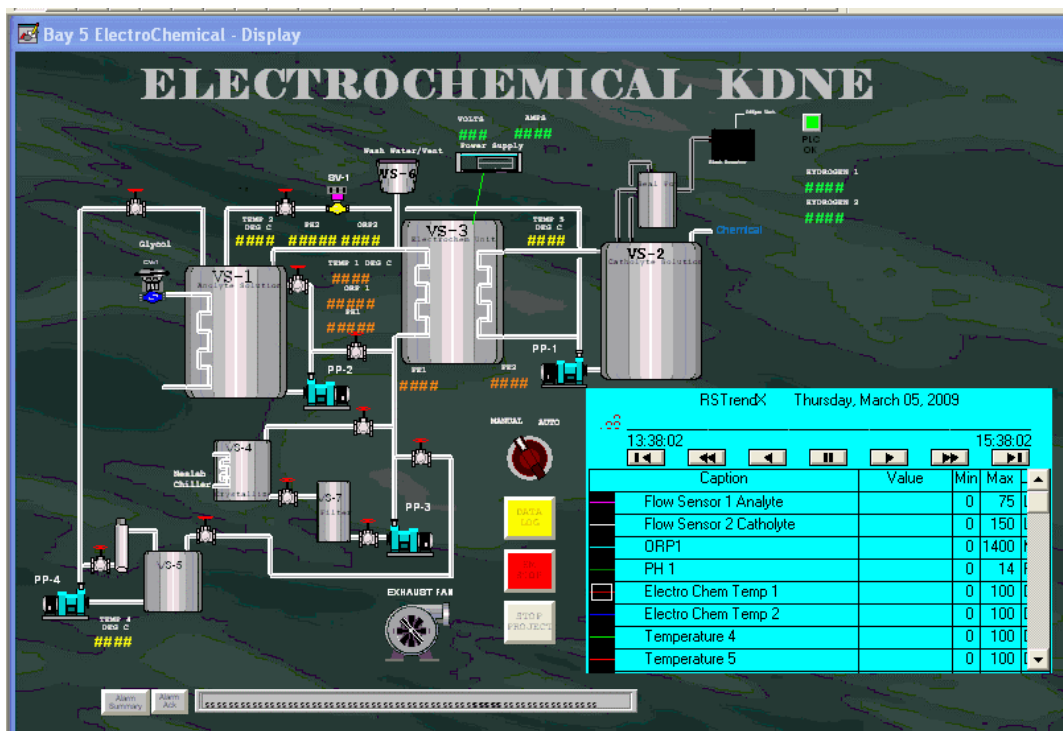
Bay 5 ElectroChemical - Display

ELECTROCHEMICAL KDNE

VOLTS ### AMPS ####
Power Supply

Wash Water/Vent
VS-6

SV-1

PLC OK

HYDROGEN 1 ####
HYDROGEN 2 ####

TEMP 2 DEG C ####
PH2 #####
ORP2 ####

VS-3 Electrochem Unit

TEMP 3 DEG C ####

VS-2 Catholyte Solution

Chemical

Glycol

VS-1 Anolyte Solution

TEMP 1 DEG C ####
ORP 1 #####
PH1 #####

PP-1
PP-2

PH1 ####
PH2 ####

MANUAL AUTO

VS-4 Crystalizer
Neslab Chiller

VS-7 Filter

PP-3

DATA LOG

STOP PROJECT

EXHAUST FAN

VS-5

PP-4

TEMP 4 DEG C ####

Alarm Summary
Alarm Ack

RSTrendX Thursday, March 05, 2009

13:38:02 15:38:02

| | Caption | Value | Min | Max | |
|---|---|---|---|---|---|
| | Flow Sensor 1 Analyte | | 0 | 75 | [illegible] |
| | Flow Sensor 2 Catholyte | | 0 | 150 | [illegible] |
| | ORP1 | | 0 | 1400 | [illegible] |
| | PH 1 | | 0 | 14 | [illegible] |
| | Electro Chem Temp 1 | | 0 | 100 | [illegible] |
| | Electro Chem Temp 2 | | 0 | 100 | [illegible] |
| | Temperature 4 | | 0 | 100 | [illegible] |
| | Temperature 5 | | 0 | 100 | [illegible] |